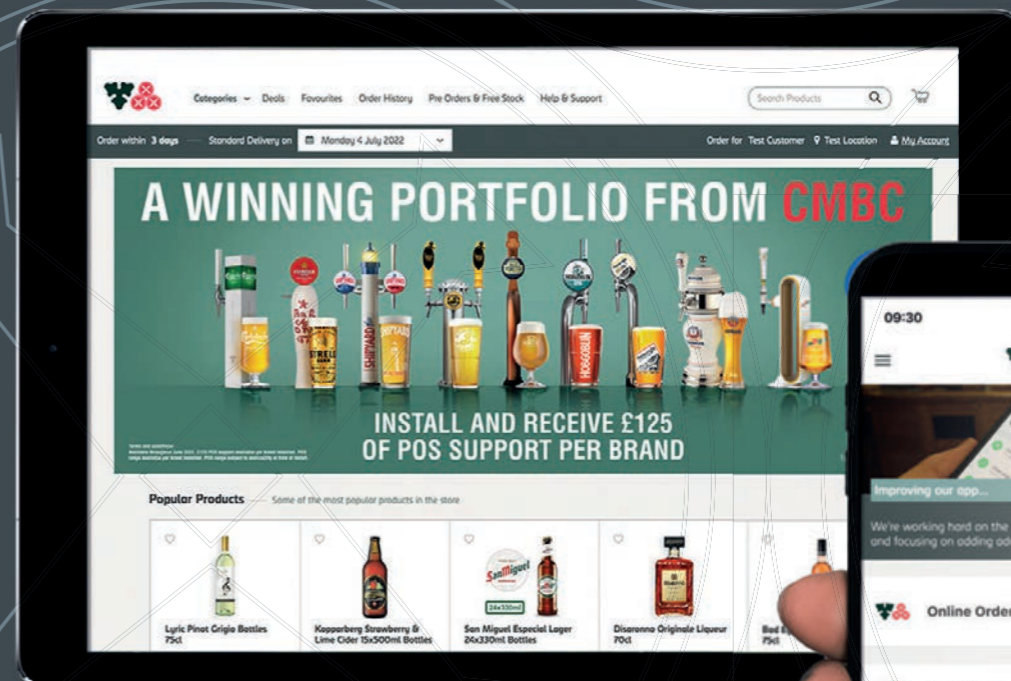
Categories Deals Favourites Order History Pre Orders & Free Stock Help & Support

Search Products

Order within 3 days — Standard Delivery on Monday 4 July 2022

Order for Test Customer Test Location My Account

A WINNING PORTFOLIO FROM CMBC

INSTALL AND RECEIVE £125 OF POS SUPPORT PER BRAND

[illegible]

Popular Products — Some of the most popular products in the store

Lyric Pinot Grigio Bottles 75cl

Kopparberg Strawberry & Lime Cider 15x500ml Bottles

San Miguel Especial Lager 24x330ml Bottles

Disaronno Originale Liqueur 70cl

Bud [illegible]

09:30

Improving our app...

We're working hard on the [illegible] and focusing on adding ad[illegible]

Online Order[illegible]